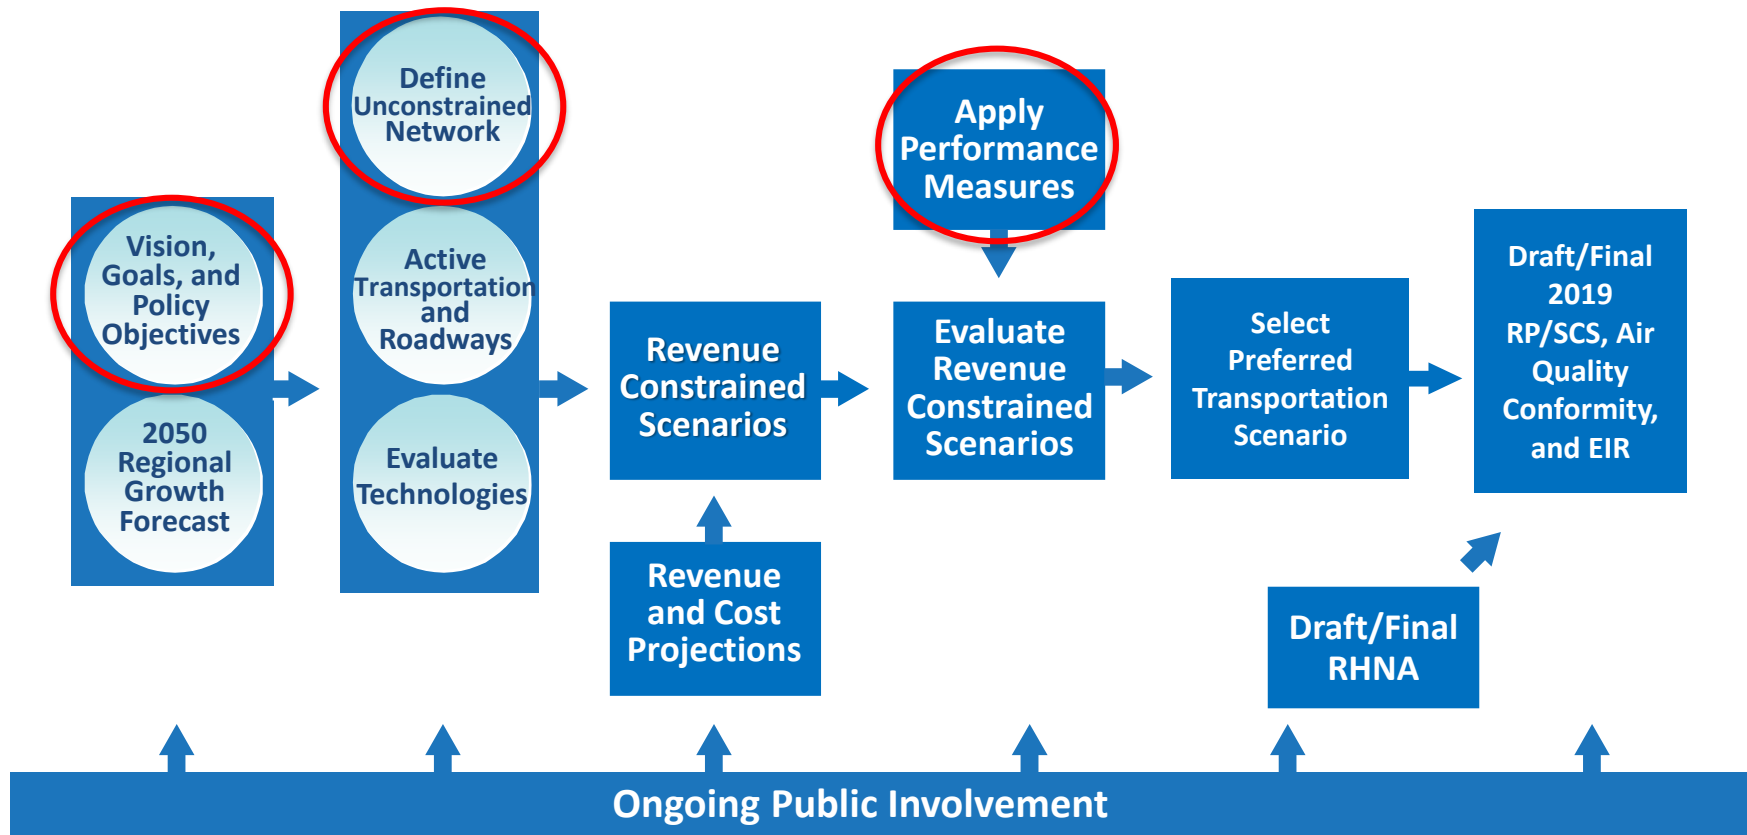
Vision, Goals, and Policy Objectives

2050 Regional Growth Forecast

Define Unconstrained Network

Active Transportation and Roadways

Evaluate Technologies

Revenue Constrained Scenarios

Revenue and Cost Projections

Apply Performance Measures

Evaluate Revenue Constrained Scenarios

Select Preferred Transportation Scenario

Draft/Final 2019 RP/SCS, Air Quality Conformity, and EIR

Draft/Final RHNA

Ongoing Public Involvement